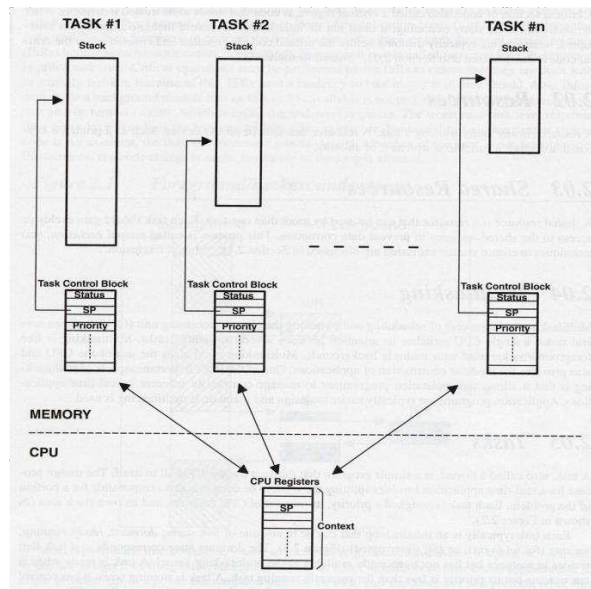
TASK #1

TASK #2

TASK #n

Stack

Stack

Stack

Task Control Block

Status

SP

Priority

Task Control Block

Status

SP

Priority

Task Control Block

Status

SP

Priority

MEMORY

CPU

CPU Registers

SP

Context